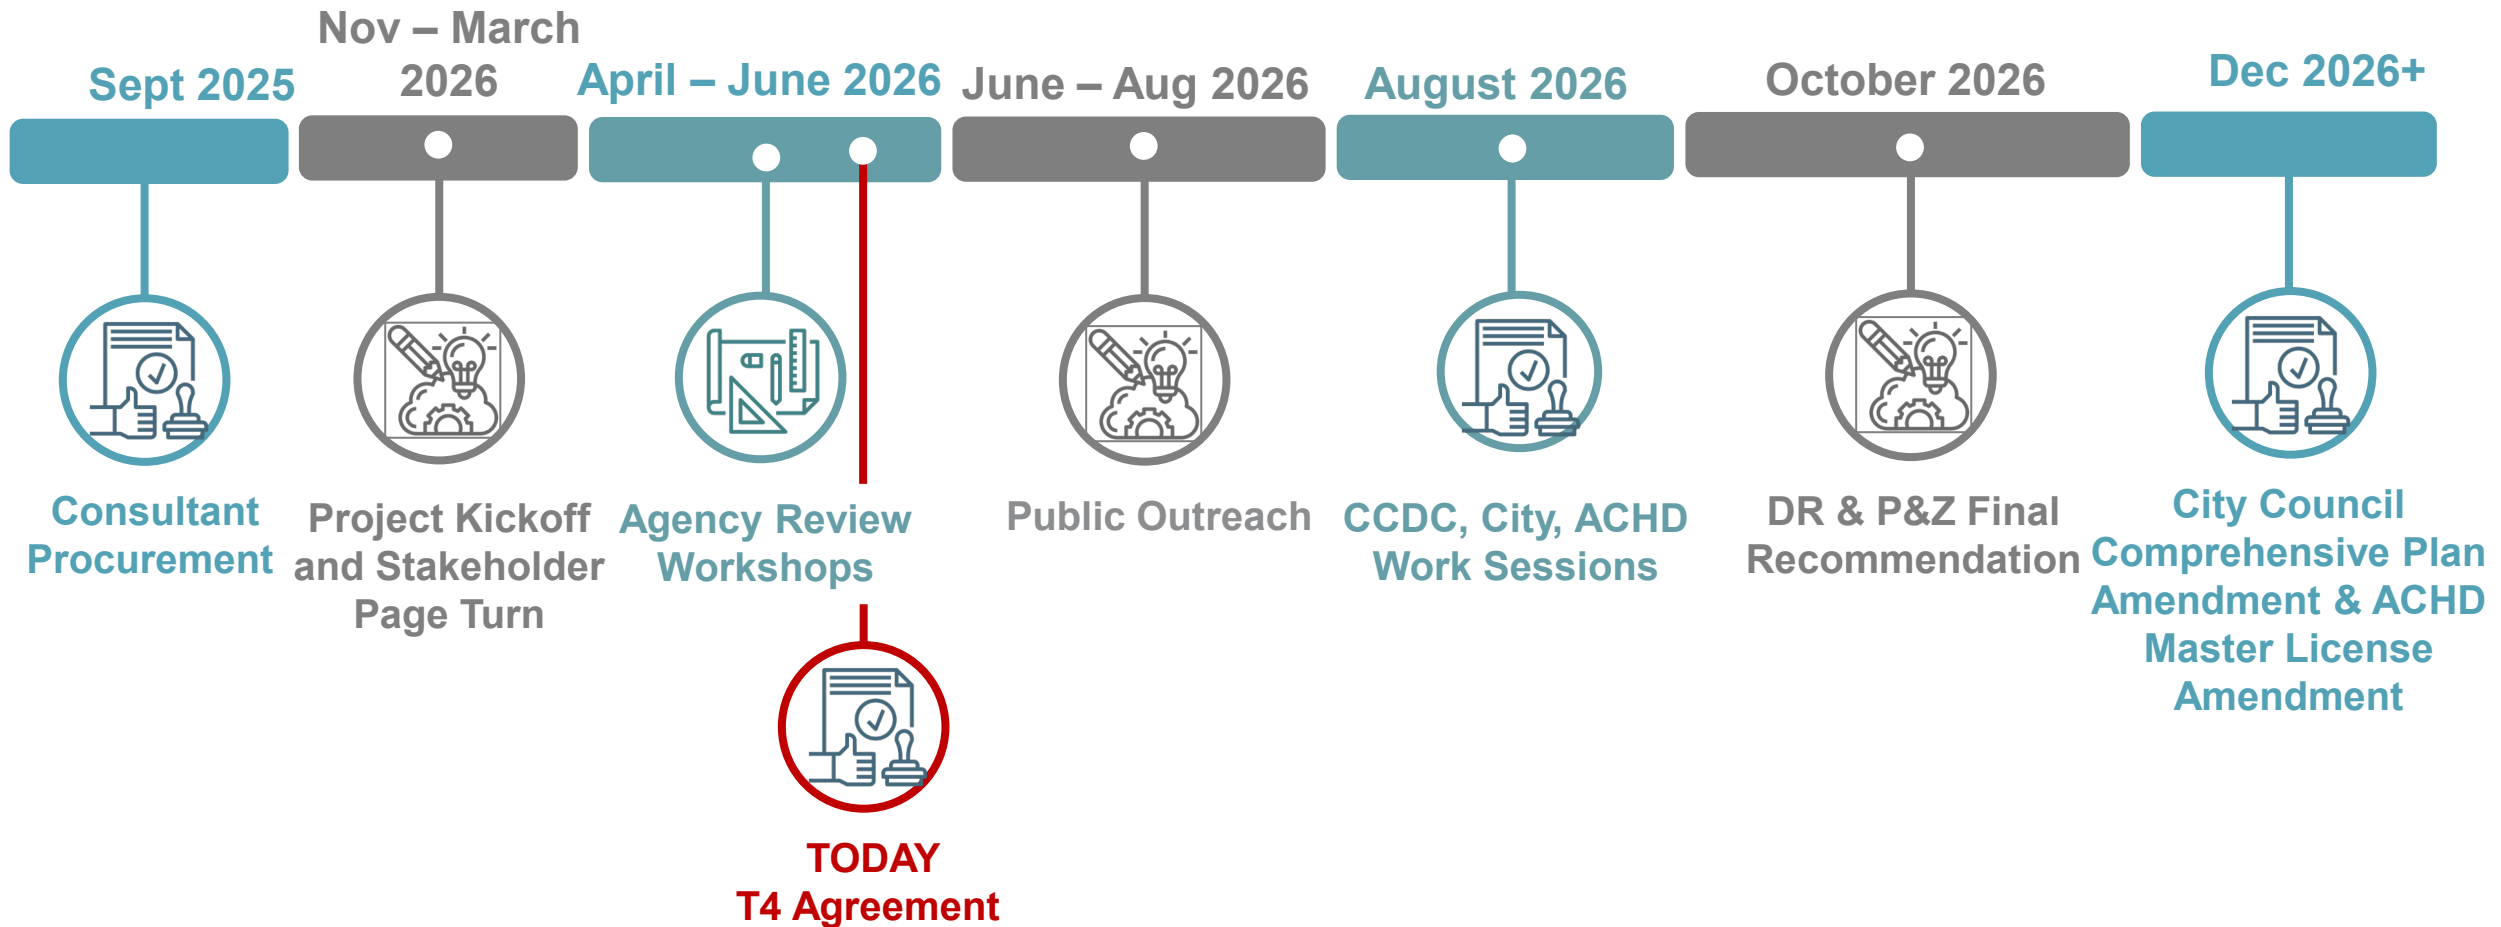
Sept 2025

Consultant Procurement

Nov – March 2026

Project Kickoff and Stakeholder Page Turn

April – June 2026

Agency Review Workshops

TODAY
T4 Agreement

June – Aug 2026

Public Outreach

August 2026

CCDC, City, ACHD Work Sessions

October 2026

DR & P&Z Final Recommendation

Dec 2026+

City Council Comprehensive Plan Amendment & ACHD Master License Amendment